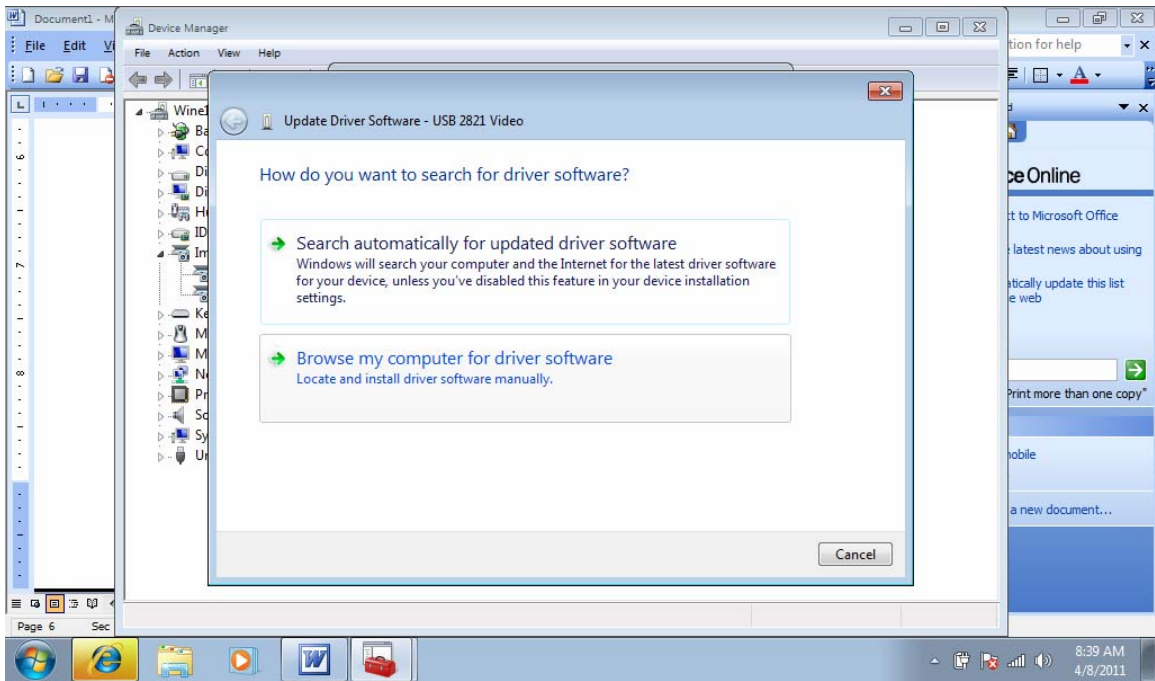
Document1 - M

File Edit Vi

Device Manager

File Action View Help

Wine1
Ba
Co
Di
Di
H
ID
Im
Ke
M
M
Ne
Pr
So
Sy
Ur

Update Driver Software - USB 2821 Video

How do you want to search for driver software?

Search automatically for updated driver software
Windows will search your computer and the Internet for the latest driver software for your device, unless you've disabled this feature in your device installation settings.

Browse my computer for driver software
Locate and install driver software manually.

Cancel

tion for help

ce Online

t to Microsoft Office

latest news about using

tically update this list
e web

Print more than one copy"

obile

a new document...

Page 6 Sec

8:39 AM
4/8/2011